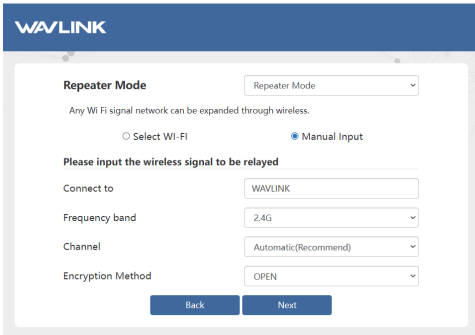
WAVLINK

Repeater Mode

Repeater Mode

Any Wi Fi signal network can be expanded through wireless.

Select WI-FI

Manual Input

Please input the wireless signal to be relayed

| | |
|---|---|
| Connect to | WAVLINK |
| Frequency band | 2.4G |
| Channel | Automatic(Recommend) |
| Encryption Method | OPEN |

Back

Next